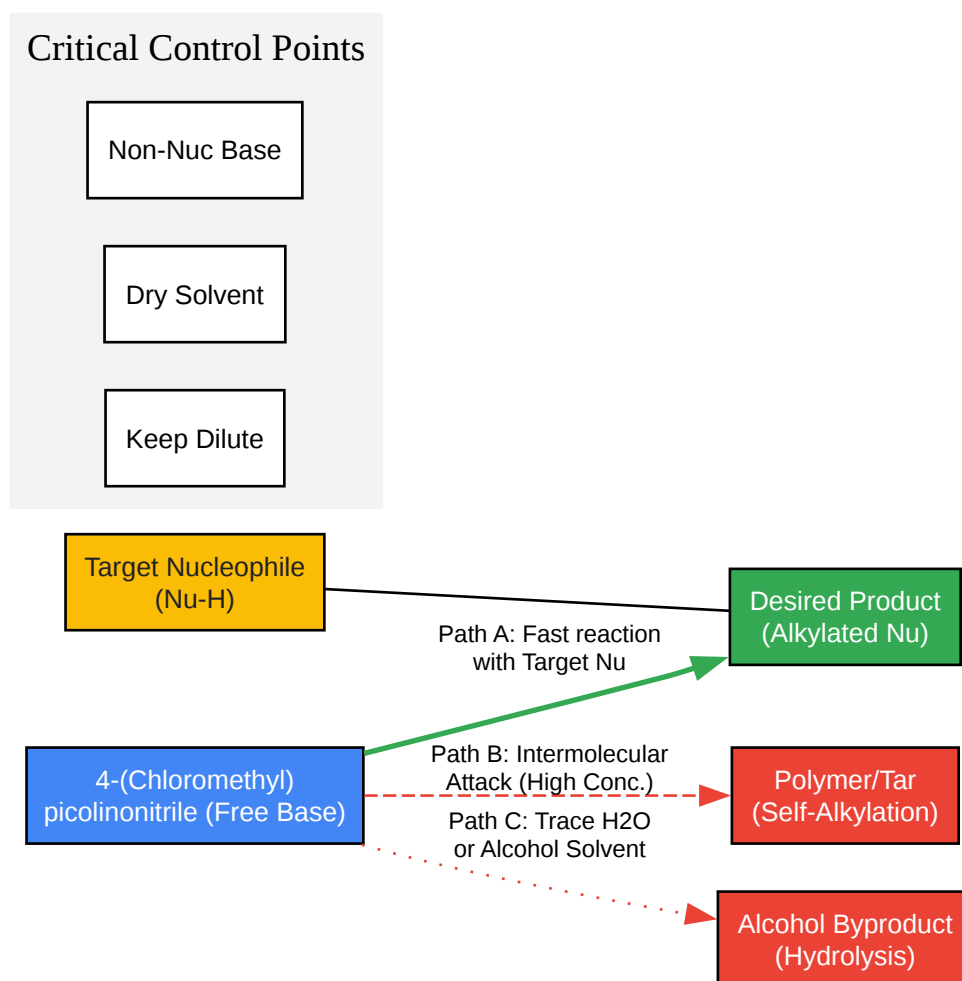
Critical Control Points

Non-Nuc Base

Dry Solvent

Keep Dilute

Target Nucleophile (Nu-H)

Desired Product (Alkylated Nu)

Path A: Fast reaction with Target Nu

4-(Chloromethyl) picolinonitrile (Free Base)

Path B: Intermolecular Attack (High Conc.)

Polymer/Tar (Self-Alkylation)

Path C: Trace H2O or Alcohol Solvent

Alcohol Byproduct (Hydrolysis)